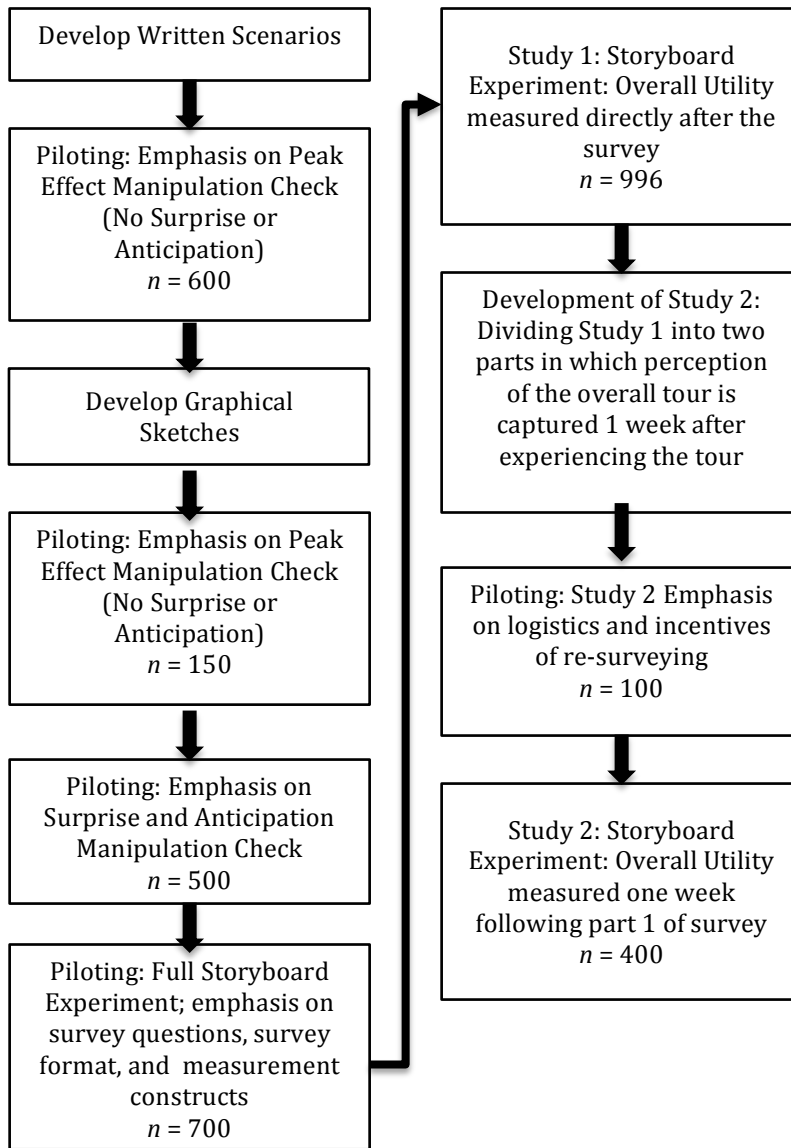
Develop Written Scenarios

Piloting: Emphasis on Peak Effect Manipulation Check (No Surprise or Anticipation)
$n$ = 600

Develop Graphical Sketches

Piloting: Emphasis on Peak Effect Manipulation Check (No Surprise or Anticipation)
$n$ = 150

Piloting: Emphasis on Surprise and Anticipation Manipulation Check
$n$ = 500

Piloting: Full Storyboard Experiment; emphasis on survey questions, survey format, and measurement constructs
$n$ = 700

Study 1: Storyboard Experiment: Overall Utility measured directly after the survey
$n$ = 996

Development of Study 2: Dividing Study 1 into two parts in which perception of the overall tour is captured 1 week after experiencing the tour

Piloting: Study 2 Emphasis on logistics and incentives of re-surveying
$n$ = 100

Study 2: Storyboard Experiment: Overall Utility measured one week following part 1 of survey
$n$ = 400